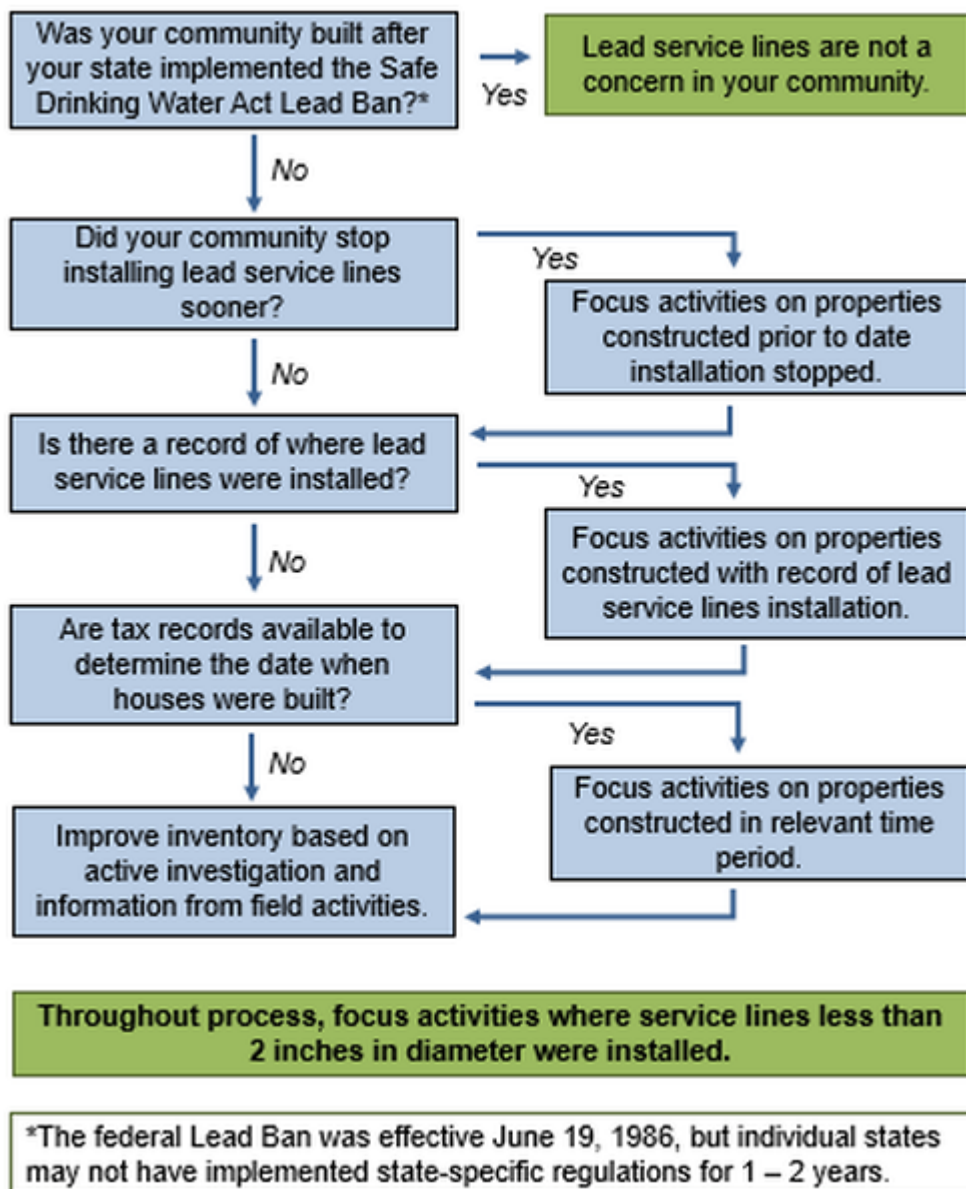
Was your community built after your state implemented the Safe Drinking Water Act Lead Ban?*

Yes

Lead service lines are not a concern in your community.

No

Did your community stop installing lead service lines sooner?

Yes

Focus activities on properties constructed prior to date installation stopped.

No

Is there a record of where lead service lines were installed?

Yes

Focus activities on properties constructed with record of lead service lines installation.

No

Are tax records available to determine the date when houses were built?

Yes

Focus activities on properties constructed in relevant time period.

No

Improve inventory based on active investigation and information from field activities.

Throughout process, focus activities where service lines less than 2 inches in diameter were installed.

*The federal Lead Ban was effective June 19, 1986, but individual states may not have implemented state-specific regulations for 1 – 2 years.